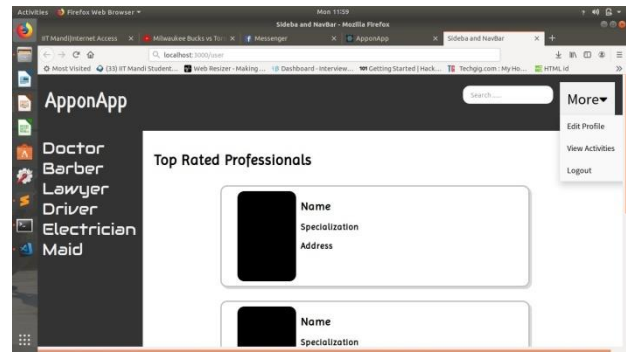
Activities Firefox Web Browser ▾ Mon 11:59

Sideba and NavBar - Mozilla Firefox

IIT Mandi|Internet Access × Milwaukee Bucks vs Tor × Messenger × ApponApp × Sideba and NavBar × +

localhost:3000/user

Most Visited (33) IIT Mandi Student... Web Resizer - Making ... Dashboard - Interview... Getting Started | Hack... Techgig.com : My Ho... HTML id

ApponApp

Search......

More▾

Edit Profile

View Activities

Logout

Doctor
Barber
Lawyer
Driver
Electrician
Maid

Top Rated Professionals

Name

Specialization

Address

Name

Specialization